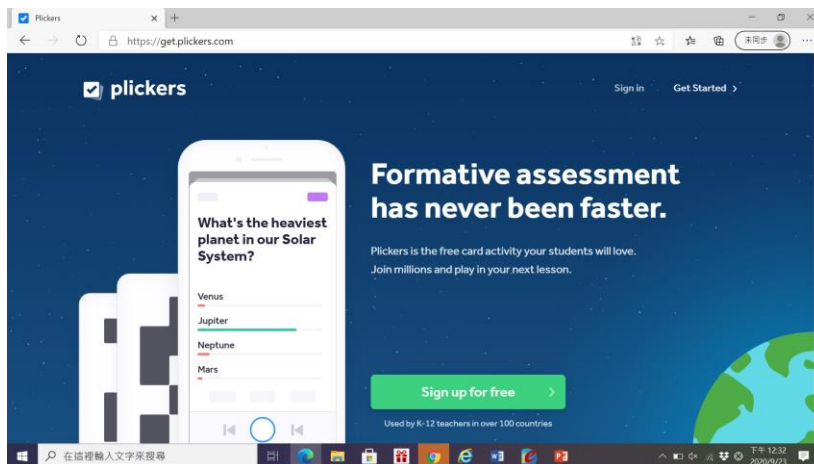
Plickers
https://get.plickers.com
未同步

plickers
Sign in
Get Started

What's the heaviest planet in our Solar System?
Venus
Jupiter
Neptune
Mars

Formative assessment has never been faster.

Plickers is the free card activity your students will love. Join millions and play in your next lesson.

Sign up for free

Used by K-12 teachers in over 100 countries

在這裡輸入文字來搜尋
下午 12:32
2020/9/21